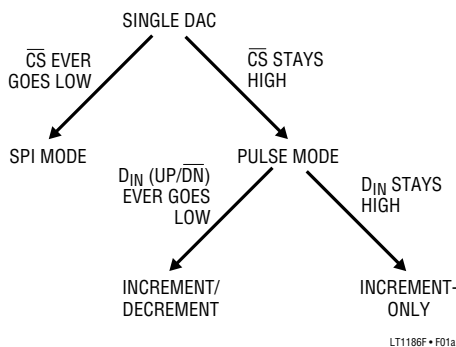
SINGLE DAC

$\overline{CS}$ EVER GOES LOW

$\overline{CS}$ STAYS HIGH

SPI MODE

PULSE MODE

$D_{IN}$ (UP/$\overline{DN}$) EVER GOES LOW

$D_{IN}$ STAYS HIGH

INCREMENT/ DECREMENT

INCREMENT-ONLY

LT1186F • F01a